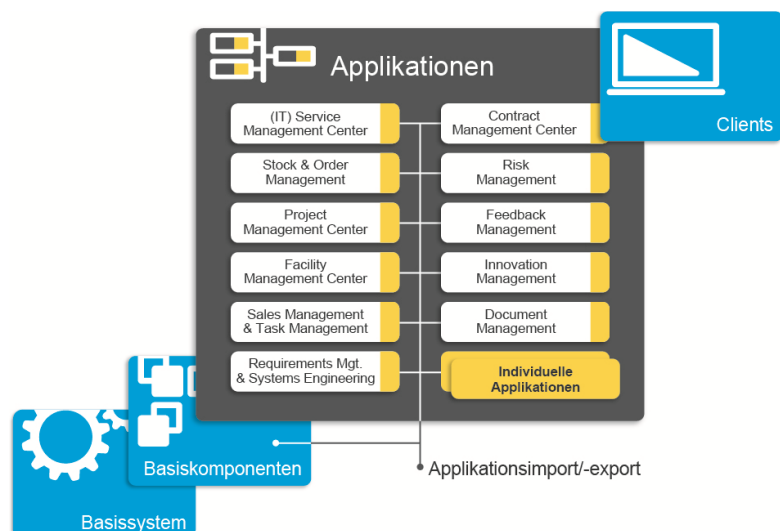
Applikationen

Clients

(IT) Service Management Center

Contract Management Center

Stock & Order Management

Risk Management

Project Management Center

Feedback Management

Facility Management Center

Innovation Management

Sales Management & Task Management

Document Management

Requirements Mgt. & Systems Engineering

Individuelle Applikationen

Basiskomponenten

Applikationsimport/-export

Basissystem